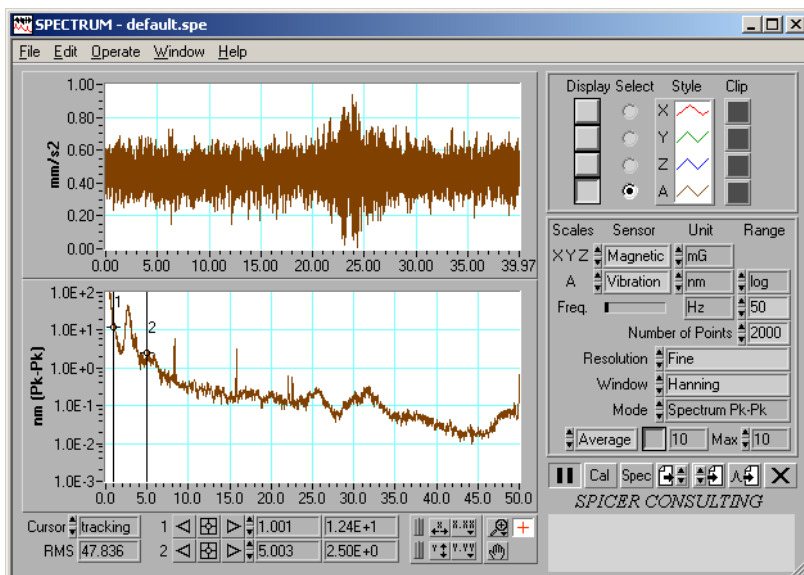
SPECTRUM - default.spe

File Edit Operate Window Help

1.00
0.80
0.60
0.40
0.20
0.00
mm/s2
0.00 5.00 10.00 15.00 20.00 25.00 30.00 35.00 39.97

1.0E+2
1.0E+1
1.0E+0
1.0E-1
1.0E-2
1.0E-3
nm (Pk-Pk)
1
2
0.0 5.0 10.0 15.0 20.0 25.0 30.0 35.0 40.0 45.0 50.0

Display Select Style Clip
X
Y
Z
A

Scales Sensor Unit Range
XYZ Magnetic mG
A Vibration nm log
Freq. Hz 50
Number of Points 2000
Resolution Fine
Window Hanning
Mode Spectrum Pk-Pk
Average 10 Max 10

Cal Spec
SPICER CONSULTING

Cursor tracking
RMS 47.836
1 1.001 1.24E+1
2 5.003 2.50E+0